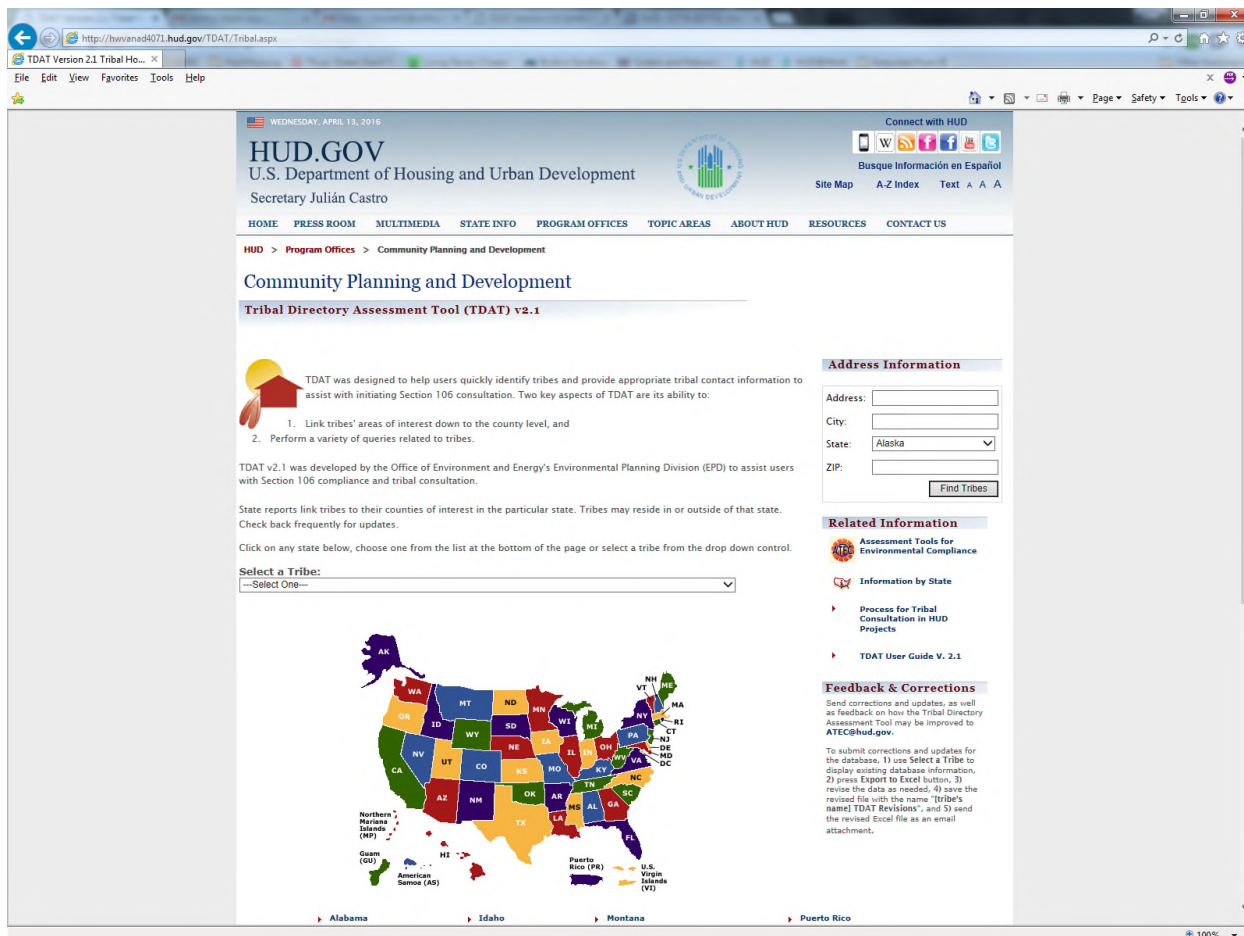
http://hwvanad4071.hud.gov/TDAT/Tribal.aspx

TDAT Version 2.1 Tribal Ho... ×

File Edit View Favorites Tools Help

Page ▾ Safety ▾ Tools ▾

WEDNESDAY, APRIL 13, 2016

HUD.GOV
U.S. Department of Housing and Urban Development
Secretary Julián Castro

Connect with HUD

Busque Información en Español

Site Map A-Z Index Text A A A

HOME PRESS ROOM MULTIMEDIA STATE INFO PROGRAM OFFICES TOPIC AREAS ABOUT HUD RESOURCES CONTACT US

HUD > Program Offices > Community Planning and Development

Community Planning and Development

Tribal Directory Assessment Tool (TDAT) v2.1

TDAT was designed to help users quickly identify tribes and provide appropriate tribal contact information to assist with initiating Section 106 consultation. Two key aspects of TDAT are its ability to:

1. Link tribes' areas of interest down to the county level, and
2. Perform a variety of queries related to tribes.

TDAT v2.1 was developed by the Office of Environment and Energy's Environmental Planning Division (EPD) to assist users with Section 106 compliance and tribal consultation.

State reports link tribes to their counties of interest in the particular state. Tribes may reside in or outside of that state. Check back frequently for updates.

Click on any state below, choose one from the list at the bottom of the page or select a tribe from the drop down control.

Select a Tribe:
---Select One---

AK WA OR ID MT ND SD MN WI MI NY VT NH ME MA RI CT NJ DE MD DC PA OH IN IL IA NE WY NV CA UT CO KS MO KY WV VA NC TN SC GA AL MS AR LA OK TX NM AZ FL HI

Northern Mariana Islands (MP)

Guam (GU)

American Samoa (AS)

Puerto Rico (PR)

U.S. Virgin Islands (VI)

Alabama Idaho Montana Puerto Rico

Address Information

Address:
City:
State: Alaska
ZIP:
Find Tribes

Related Information

Assessment Tools for Environmental Compliance

Information by State

Process for Tribal Consultation in HUD Projects

TDAT User Guide V. 2.1

Feedback & Corrections

Send corrections and updates, as well as feedback on how the Tribal Directory Assessment Tool may be improved to ATEC@hud.gov.

To submit corrections and updates for the database, 1) use Select a Tribe to display existing database information, 2) press Export to Excel button, 3) revise the data as needed, 4) save the revised file with the name "[tribe's name] TDAT Revisions", and 5) send the revised Excel file as an email attachment.

100%